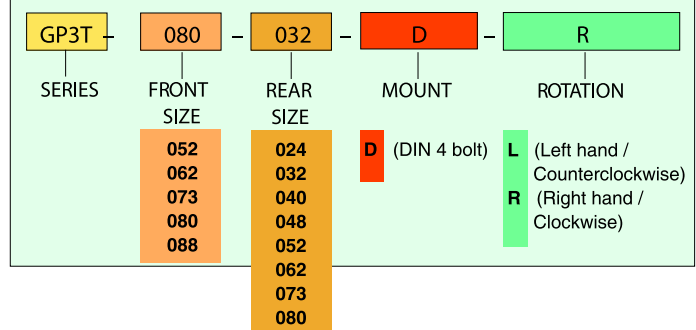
GP3T – 080 – 032 – D – R

SERIES

FRONT SIZE

052
062
073
080
088

REAR SIZE

024
032
040
048
052
062
073
080

MOUNT

D (DIN 4 bolt)

ROTATION

L (Left hand / Counterclockwise)
R (Right hand / Clockwise)